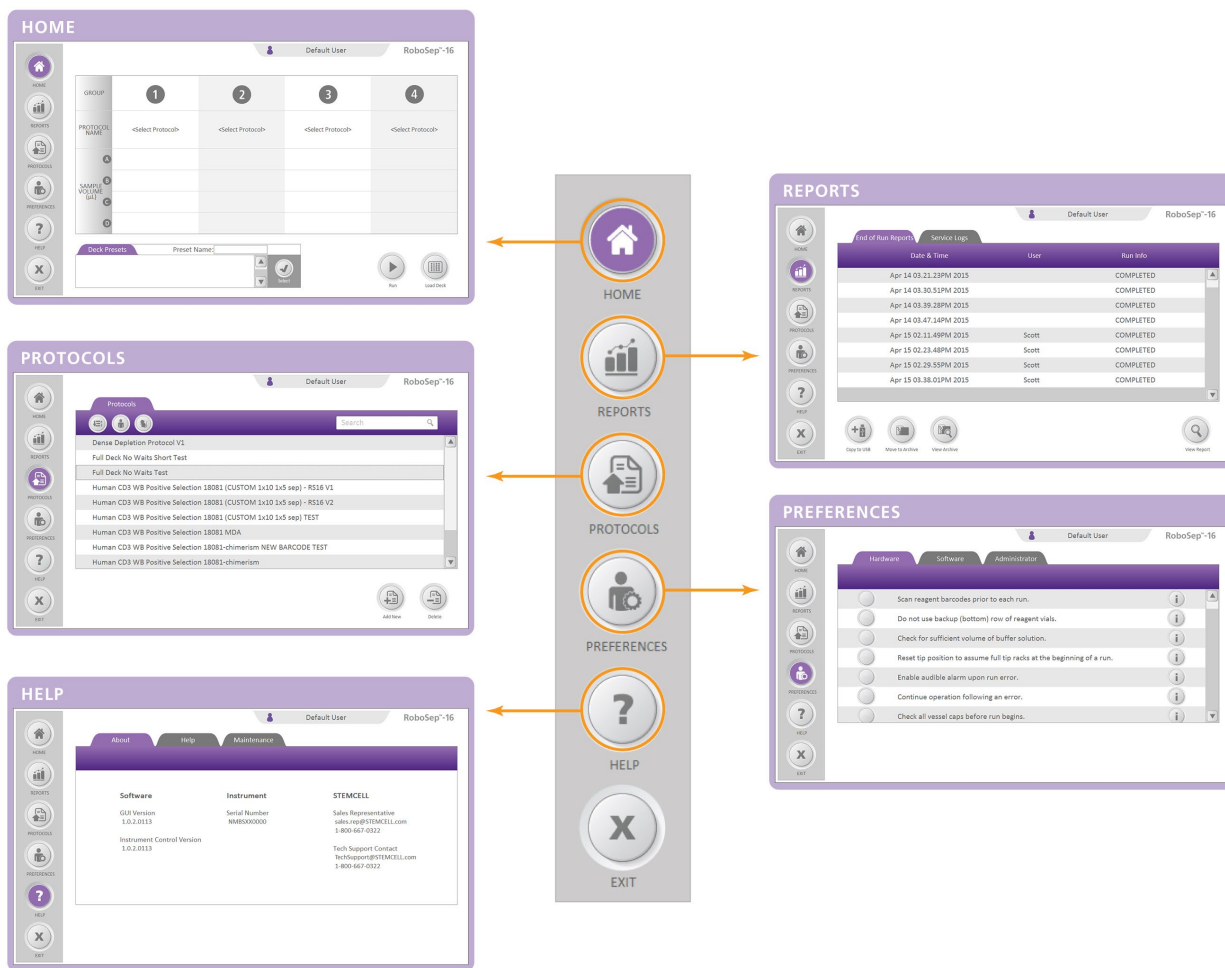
HOME

Default User RoboSep™-16

HOME
REPORTS
PROTOCOLS
PREFERENCES
HELP
EXIT

| GROUP | 1 | 2 | 3 | 4 |
|---|---|---|---|---|
| PROTOCOL NAME | <Select Protocol> | <Select Protocol> | <Select Protocol> | <Select Protocol> |
| SAMPLE VOLUME (µL) A | | | | |
| B | | | | |
| C | | | | |
| D | | | | |

Deck Presets Preset Name:
Select
Run Load Deck

PROTOCOLS

Default User RoboSep™-16

HOME
REPORTS
PROTOCOLS
PREFERENCES
HELP
EXIT

Protocols
Search

Dense Depletion Protocol V1
Full Deck No Waits Short Test
Full Deck No Waits Test
Human CD3 WB Positive Selection 18081 (CUSTOM 1x10 1x5 sep) - RS16 V1
Human CD3 WB Positive Selection 18081 (CUSTOM 1x10 1x5 sep) - RS16 V2
Human CD3 WB Positive Selection 18081 (CUSTOM 1x10 1x5 sep) TEST
Human CD3 WB Positive Selection 18081 MDA
Human CD3 WB Positive Selection 18081-chimerism NEW BARCODE TEST
Human CD3 WB Positive Selection 18081-chimerism

Add New Delete

HELP

Default User RoboSep™-16

HOME
REPORTS
PROTOCOLS
PREFERENCES
HELP
EXIT

About Help Maintenance

Software
GUI Version
1.0.2.0113
Instrument Control Version
1.0.2.0113

Instrument
Serial Number
NMBSX0000

STEMCELL
Sales Representative
sales.rep@STEMCELL.com
1-800-667-0322
Tech Support Contact
TechSupport@STEMCELL.com
1-800-667-0322

HOME
REPORTS
PROTOCOLS
PREFERENCES
HELP
EXIT

REPORTS

Default User RoboSep™-16

HOME
REPORTS
PROTOCOLS
PREFERENCES
HELP
EXIT

End of Run Reports Service Logs

| Date & Time | User | Run Info |
|---|---|---|
| Apr 14 03.21.23PM 2015 | | COMPLETED |
| Apr 14 03.30.51PM 2015 | | COMPLETED |
| Apr 14 03.39.28PM 2015 | | COMPLETED |
| Apr 14 03.47.14PM 2015 | | COMPLETED |
| Apr 15 02.11.49PM 2015 | Scott | COMPLETED |
| Apr 15 02.23.48PM 2015 | Scott | COMPLETED |
| Apr 15 02.29.55PM 2015 | Scott | COMPLETED |
| Apr 15 03.38.01PM 2015 | Scott | COMPLETED |

Copy to USB Move to Archive View Archive View Report

PREFERENCES

Default User RoboSep™-16

HOME
REPORTS
PROTOCOLS
PREFERENCES
HELP
EXIT

Hardware Software Administrator

Scan reagent barcodes prior to each run.
Do not use backup (bottom) row of reagent vials.
Check for sufficient volume of buffer solution.
Reset tip position to assume full tip racks at the beginning of a run.
Enable audible alarm upon run error.
Continue operation following an error.
Check all vessel caps before run begins.